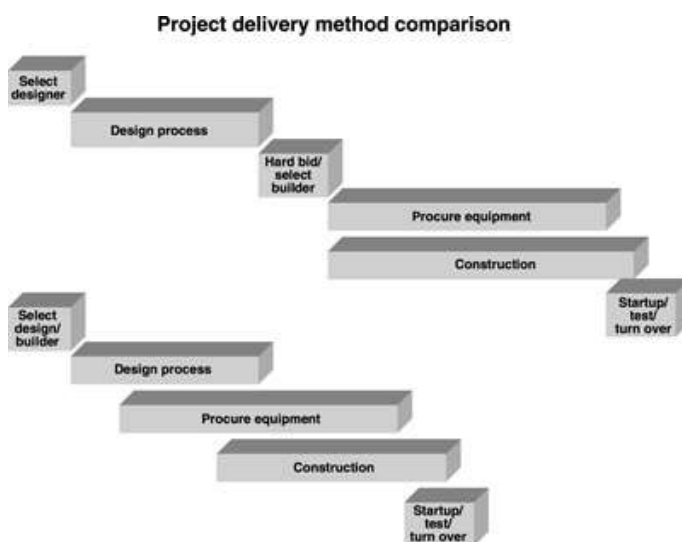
Project delivery method comparison

Select designer

Design process

Hard bid/ select builder

Procure equipment

Construction

Startup/ test/ turn over

Select design/ builder

Design process

Procure equipment

Construction

Startup/ test/ turn over